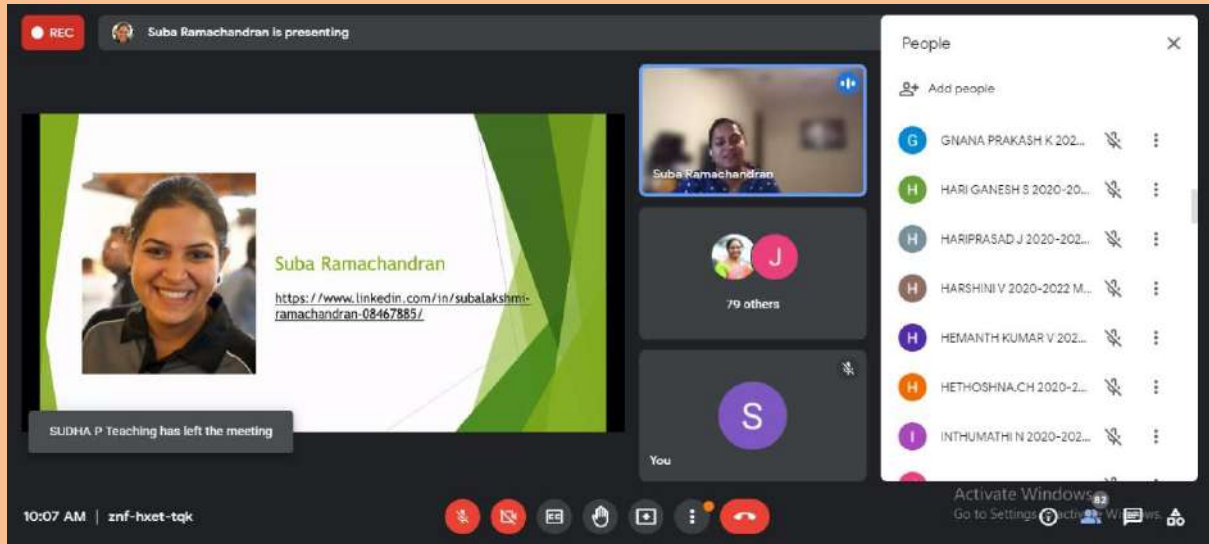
REC

Suba Ramachandran is presenting

Suba Ramachandran

https://www.linkedin.com/in/subalakshmi-ramachandran-08467885/

SUDHA P Teaching has left the meeting

Suba Ramachandran

J

79 others

S

You

People

Add people

G GNANA PRAKASH K 202...

H HARI GANESH S 2020-20...

H HARIPRASAD J 2020-202...

H HARSHINI V 2020-2022 M...

H HEMANTH KUMAR V 202...

H HETHOSHNA.CH 2020-2...

I INTHUMATHI N 2020-202...

Activate Windows
Go to Settings to activate Windows.

82

10:07 AM | znf-hxet-tqk